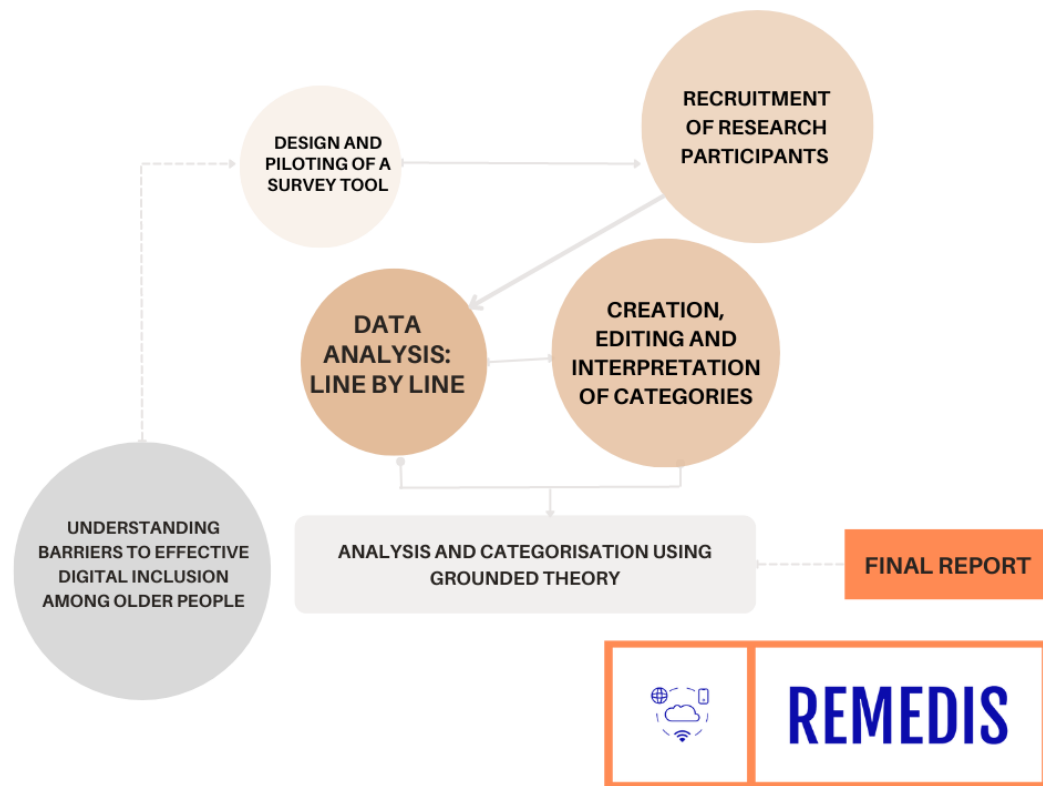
DESIGN AND PILOTING OF A SURVEY TOOL

RECRUITMENT OF RESEARCH PARTICIPANTS

DATA ANALYSIS: LINE BY LINE

CREATION, EDITING AND INTERPRETATION OF CATEGORIES

UNDERSTANDING BARRIERS TO EFFECTIVE DIGITAL INCLUSION AMONG OLDER PEOPLE

ANALYSIS AND CATEGORISATION USING GROUNDED THEORY

FINAL REPORT

REMEDIS